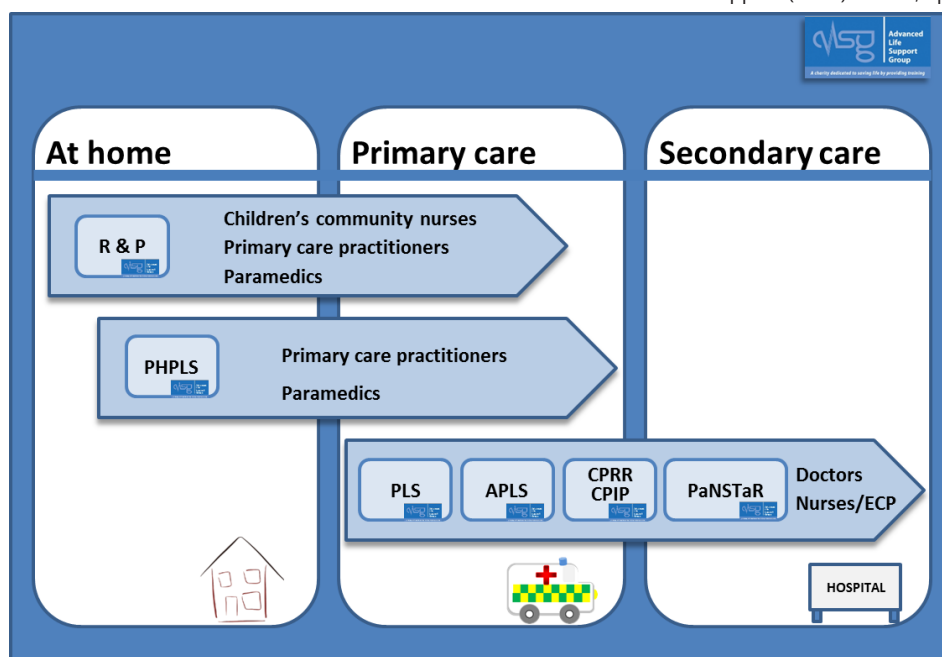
Advanced Life Support Group

A charity dedicated to saving life by providing training

At home

Primary care

Secondary care

R & P

Children's community nurses
Primary care practitioners
Paramedics

PHPLS

Primary care practitioners
Paramedics

PLS

APLS

CPRR
CPIP

PaNSTaR

Doctors
Nurses/ECP

HOSPITAL